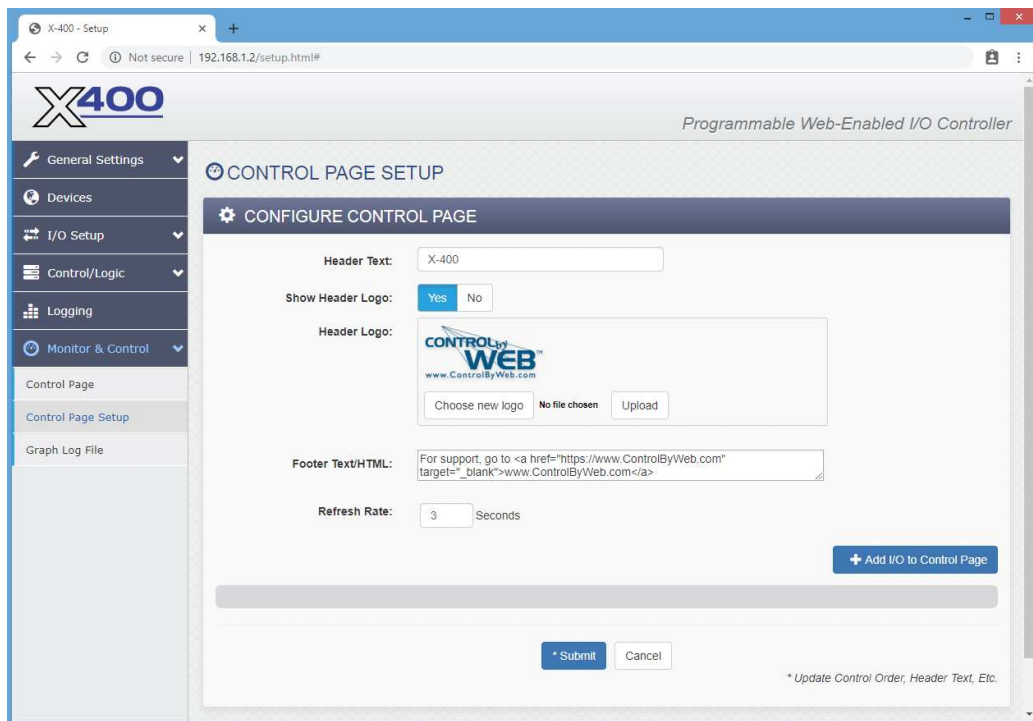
X-400 - Setup ×

Not secure | 192.168.1.2/setup.html#

X400

Programmable Web-Enabled I/O Controller

General Settings
Devices
I/O Setup
Control/Logic
Logging
Monitor & Control
Control Page
Control Page Setup
Graph Log File

CONTROL PAGE SETUP

CONFIGURE CONTROL PAGE

Header Text: X-400

Show Header Logo: Yes No

Header Logo: CONTROL by WEB www.ControlByWeb.com

Choose new logo No file chosen Upload

Footer Text/HTML: For support, go to <a href="https://www.ControlByWeb.com" target="_blank">www.ControlByWeb.com</a>

Refresh Rate: 3 Seconds

Add I/O to Control Page

* Submit Cancel

* Update Control Order, Header Text, Etc.